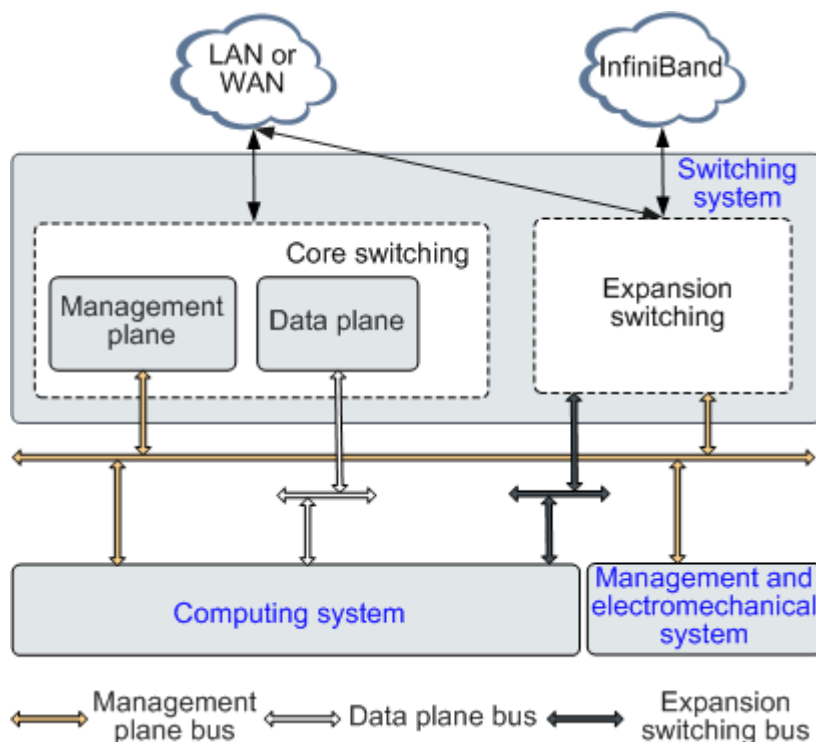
LAN or WAN

InfiniBand

Switching system

Core switching

Management plane

Data plane

Expansion switching

Computing system

Management and electromechanical system

Management plane bus

Data plane bus

Expansion switching bus